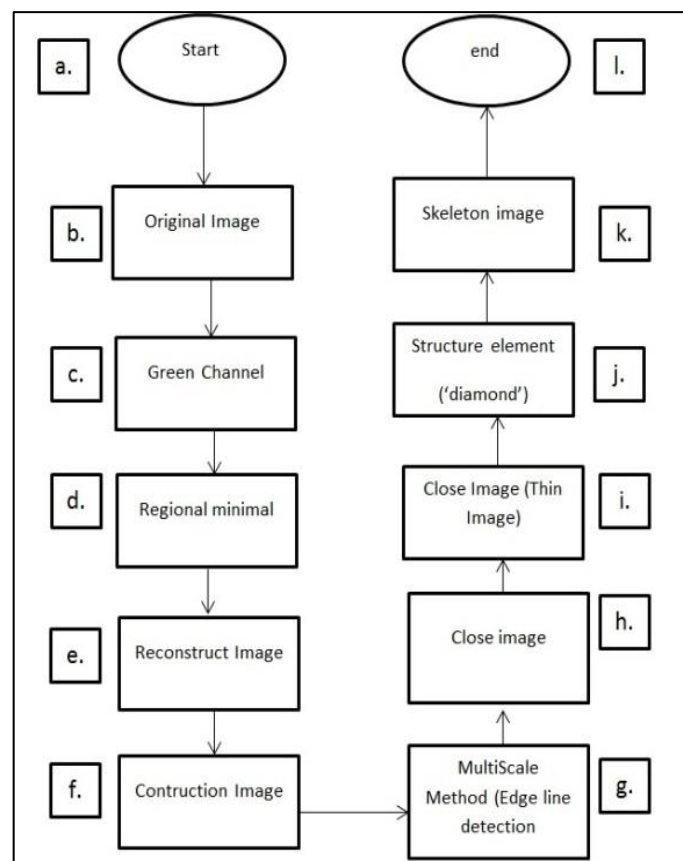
a.

Start

b.

Original Image

c.

Green Channel

d.

Regional minimal

e.

Reconstruct Image

f.

Contruction Image

l.

end

Skeleton image

k.

Structure element

('diamond')

j.

Close Image (Thin Image)

i.

Close image

h.

MultiScale Method (Edge line detection

g.